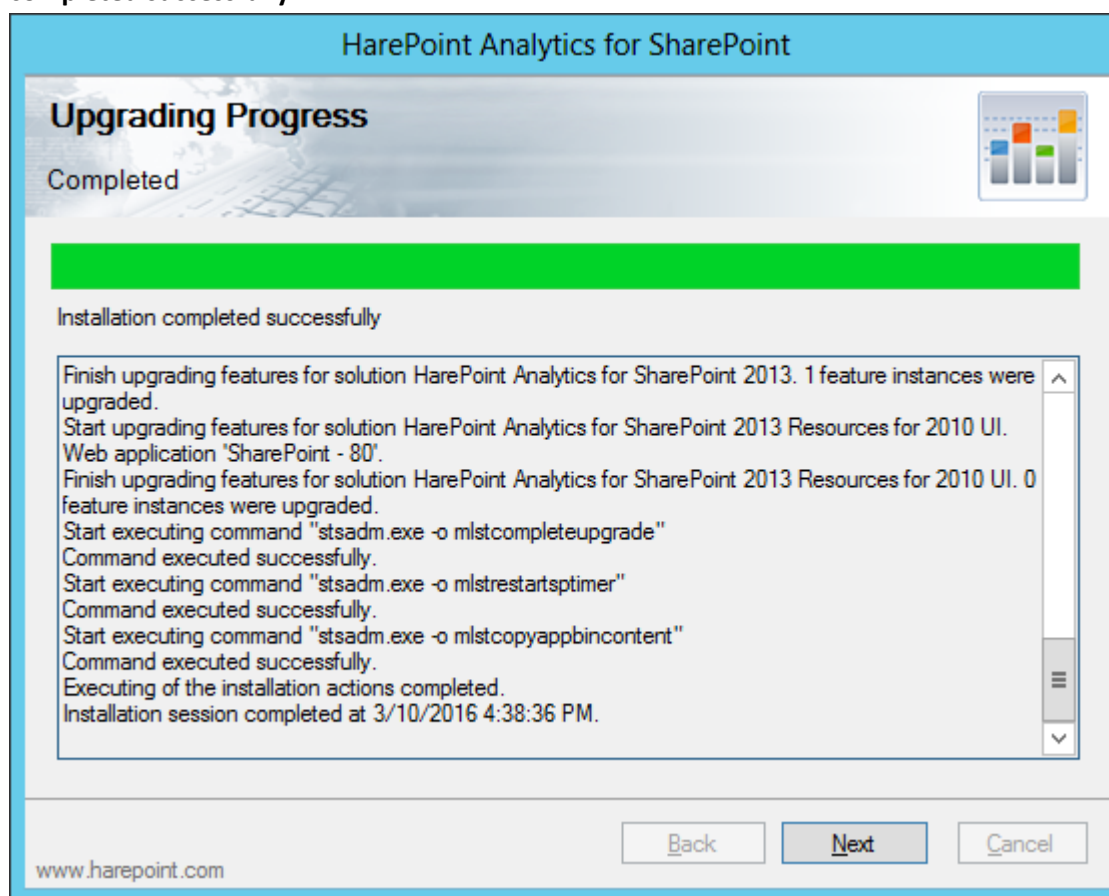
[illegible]

HarePoint Analytics for SharePoint

Upgrading Progress

Completed

Installation completed successfully

Finish upgrading features for solution HarePoint Analytics for SharePoint 2013. 1 feature instances were upgraded.
Start upgrading features for solution HarePoint Analytics for SharePoint 2013 Resources for 2010 UI. Web application 'SharePoint - 80'.
Finish upgrading features for solution HarePoint Analytics for SharePoint 2013 Resources for 2010 UI. 0 feature instances were upgraded.
Start executing command "stsadm.exe -o mlstcompleteupgrade"
Command executed successfully.
Start executing command "stsadm.exe -o mlstrestartsptimer"
Command executed successfully.
Start executing command "stsadm.exe -o mlstcopyappbincontent"
Command executed successfully.
Executing of the installation actions completed.
Installation session completed at 3/10/2016 4:38:36 PM.

Back Next Cancel

www.harepoint.com